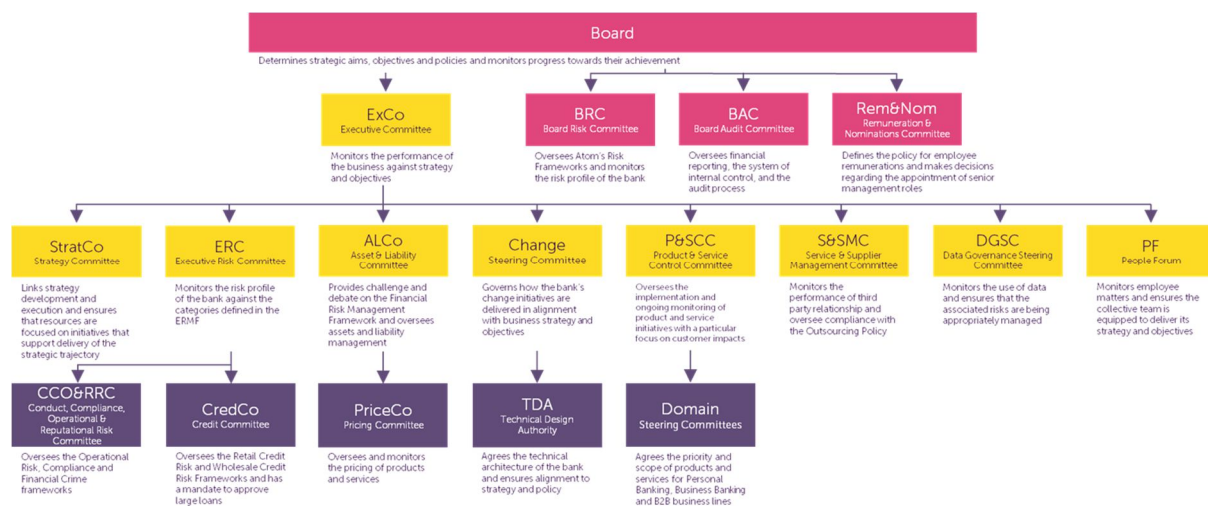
Board

Determines strategic aims, objectives and policies and monitors progress towards their achievement

ExCo
Executive Committee

Monitors the performance of the business against strategy and objectives

BRC
Board Risk Committee

Oversees Atom's Risk Frameworks and monitors the risk profile of the bank

BAC
Board Audit Committee

Oversees financial reporting, the system of internal control, and the audit process

Rem&Nom
Remuneration & Nominations Committee

Defines the policy for employee remunerations and makes decisions regarding the appointment of senior management roles

StratCo
Strategy Committee

Links strategy development and execution and ensures that resources are focused on initiatives that support delivery of the strategic trajectory

ERC
Executive Risk Committee

Monitors the risk profile of the bank against the categories defined in the ERMF

ALCo
Asset & Liability Committee

Provides challenge and debate on the Financial Risk Management Framework and oversees assets and liability management

Change
Steering Committee

Governs how the bank's change initiatives are delivered in alignment with business strategy and objectives

P&SCC
Product & Service Control Committee

Oversees the implementation and ongoing monitoring of product and service initiatives with a particular focus on customer impacts

S&SMC
Service & Supplier Management Committee

Monitors the performance of third party relationship and oversee compliance with the Outsourcing Policy

DGSC
Data Governance Steering Committee

Monitors the use of data and ensures that the associated risks are being appropriately managed

PF
People Forum

Monitors employee matters and ensures the collective team is equipped to deliver its strategy and objectives

CCO&RRC
Conduct, Compliance, Operational & Reputational Risk Committee

Oversees the Operational Risk, Compliance and Financial Crime frameworks

CredCo
Credit Committee

Oversees the Retail Credit Risk and Wholesale Credit Risk Frameworks and has a mandate to approve large loans

PriceCo
Pricing Committee

Oversees and monitors the pricing of products and services

TDA
Technical Design Authority

Agrees the technical architecture of the bank and ensures alignment to strategy and policy

Domain
Steering Committees

Agrees the priority and scope of products and services for Personal Banking, Business Banking and B2B business lines